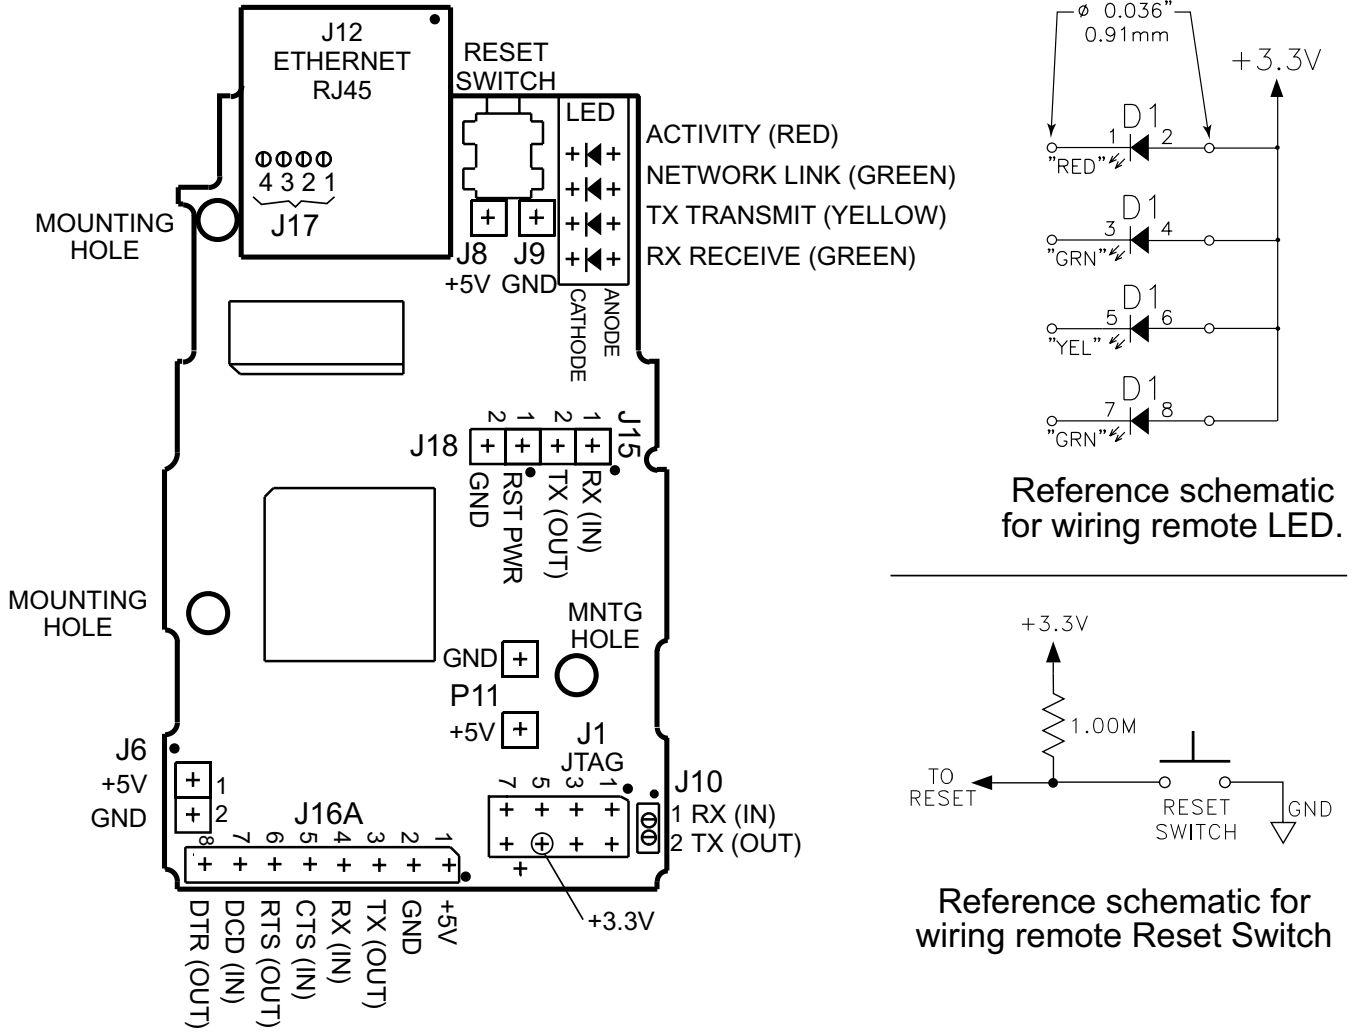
J12
ETHERNET
RJ45

4 3 2 1
J17

MOUNTING
HOLE

RESET
SWITCH

J8 J9
+5V GND

LED
ACTIVITY (RED)
NETWORK LINK (GREEN)
TX TRANSMIT (YELLOW)
RX RECEIVE (GREEN)

CATHODE
ANODE

J18
2 1 2 1
J15
GND
RST PWR
TX (OUT)
RX (IN)

MOUNTING
HOLE

MNTG
HOLE

GND
P11
+5V

J1
JTAG
7 5 3 1

J10
1 RX (IN)
2 TX (OUT)

J6
+5V 1
GND 2

J16A
8 7 6 5 4 3 2 1
DTR (OUT)
DCD (IN)
RTS (OUT)
CTS (IN)
RX (IN)
TX (OUT)
GND
+5V

+3.3V

ø 0.036"
0.91mm

+3.3V

D1
1 2
"RED"

D1
3 4
"GRN"

D1
5 6
"YEL"

D1
7 8
"GRN"

Reference schematic for wiring remote LED.

+3.3V
1.00M
TO RESET
RESET SWITCH
GND

Reference schematic for wiring remote Reset Switch